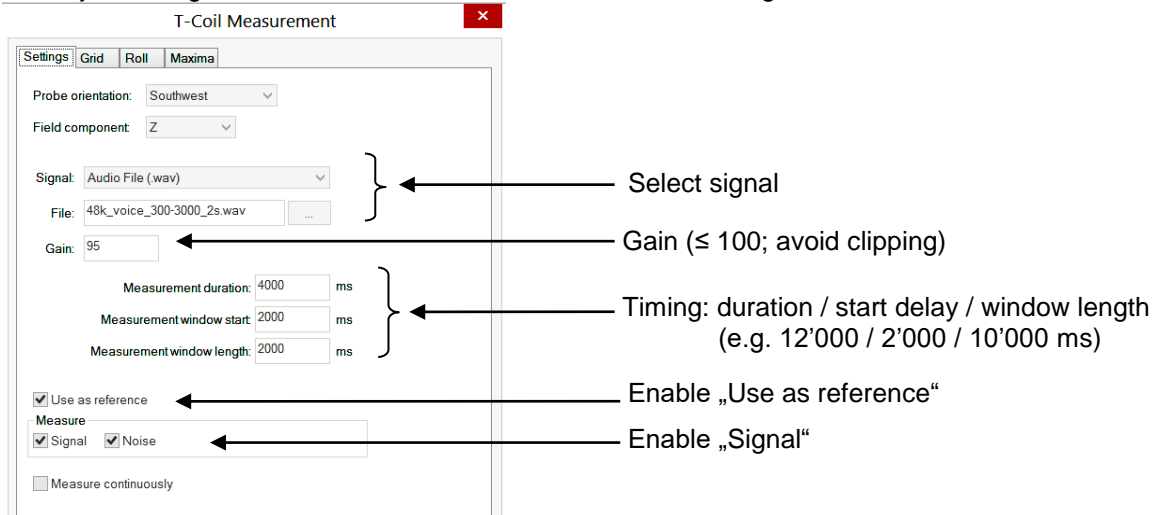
T-Coil Measurement

Settings Grid Roll Maxima

Probe orientation: Southwest

Field component: Z

Signal: Audio File (.wav)

File: 48k_voice_300-3000_2s.wav ...

Gain: 95

Measurement duration: 4000 ms

Measurement window start: 2000 ms

Measurement window length: 2000 ms

Use as reference

Measure

Signal Noise

Measure continuously

Select signal

Gain (≤ 100; avoid clipping)

Timing: duration / start delay / window length (e.g. 12’000 / 2’000 / 10’000 ms)

Enable „Use as reference“

Enable „Signal“